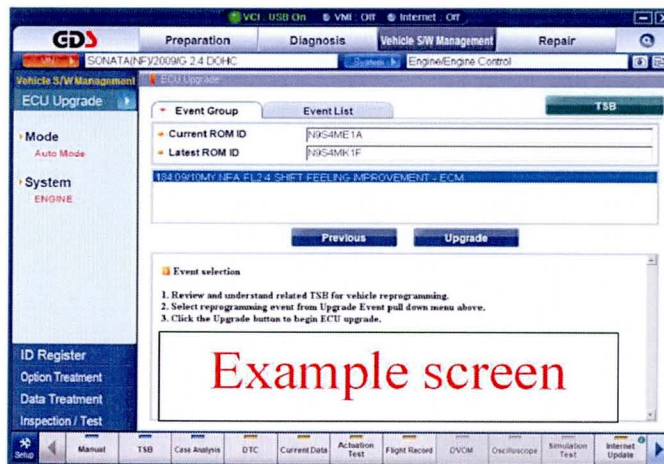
VCI : USB On   VMI : Off   Internet : Off

GDS

Preparation   Diagnosis   Vehicle S/W Management   Repair

VIN   SONATA(NF)/2009/G 2.4 DOHC   System   Engine/Engine Control

Vehicle S/W Management   ECU Upgrade

ECU Upgrade

Mode
Auto Mode

System
ENGINE

Event Group   Event List   TSB

Current ROM ID   N9S4ME1A
Latest ROM ID   N9S4MK1F

184.09/10MY NFA FL2.4 SHIFT FEELING IMPROVEMENT - ECM

Previous   Upgrade

Event selection

1. Review and understand related TSB for vehicle reprogramming.
2. Select reprogramming event from Upgrade Event pull down menu above.
3. Click the Upgrade button to begin ECU upgrade.

Example screen

ID Register
Option Treatment
Data Treatment
Inspection / Test

Setup   Manual   TSB   Case Analysis   DTC   Current Data   Actuation Test   Flight Record   DVOM   Oscilloscope   Simulation Test   Internet Update